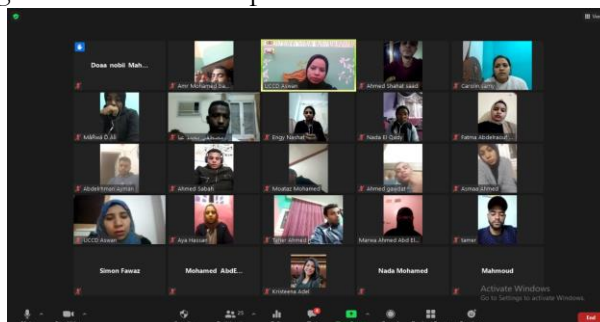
Doaa nabil Mah...

Amr Mohamed Sa...

UCCD Aswan

Ahmed Shahat saad

Carolin sami

Makhal D. Ali

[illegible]

Engy Nashat

Nada El Qady

Fatma Abdelraouf...

AbdelAhman Ayman

Ahmed Sabah

Moataz Mohamed

Ahmed gaafar

Asmaa Ahmed

UCCD Aswan

Aya Hassan

Taher Ahmed

Marwa Ahmed Abd El...

tamer

Simon Fawaz

Mohamed AbdE...

Kristeena Adel

Nada Mohamed

Mahmoud

Activate Windows
Go to Settings to activate Windows.

End